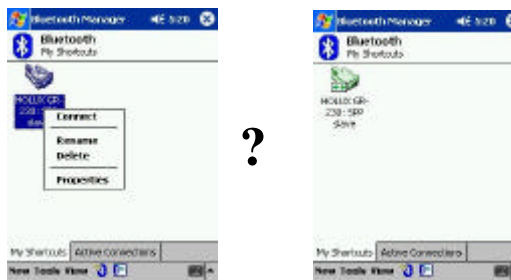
Bluetooth Manager 5:20

Bluetooth
My Shortcuts

HOLUX GR-230 : SPP Slave

Connect
Rename
Delete
Properties

My Shortcuts | Active Connections

New Tools View

?

Bluetooth Manager 5:20

Bluetooth
My Shortcuts

HOLUX GR-230 : SPP Slave

My Shortcuts | Active Connections

New Tools View